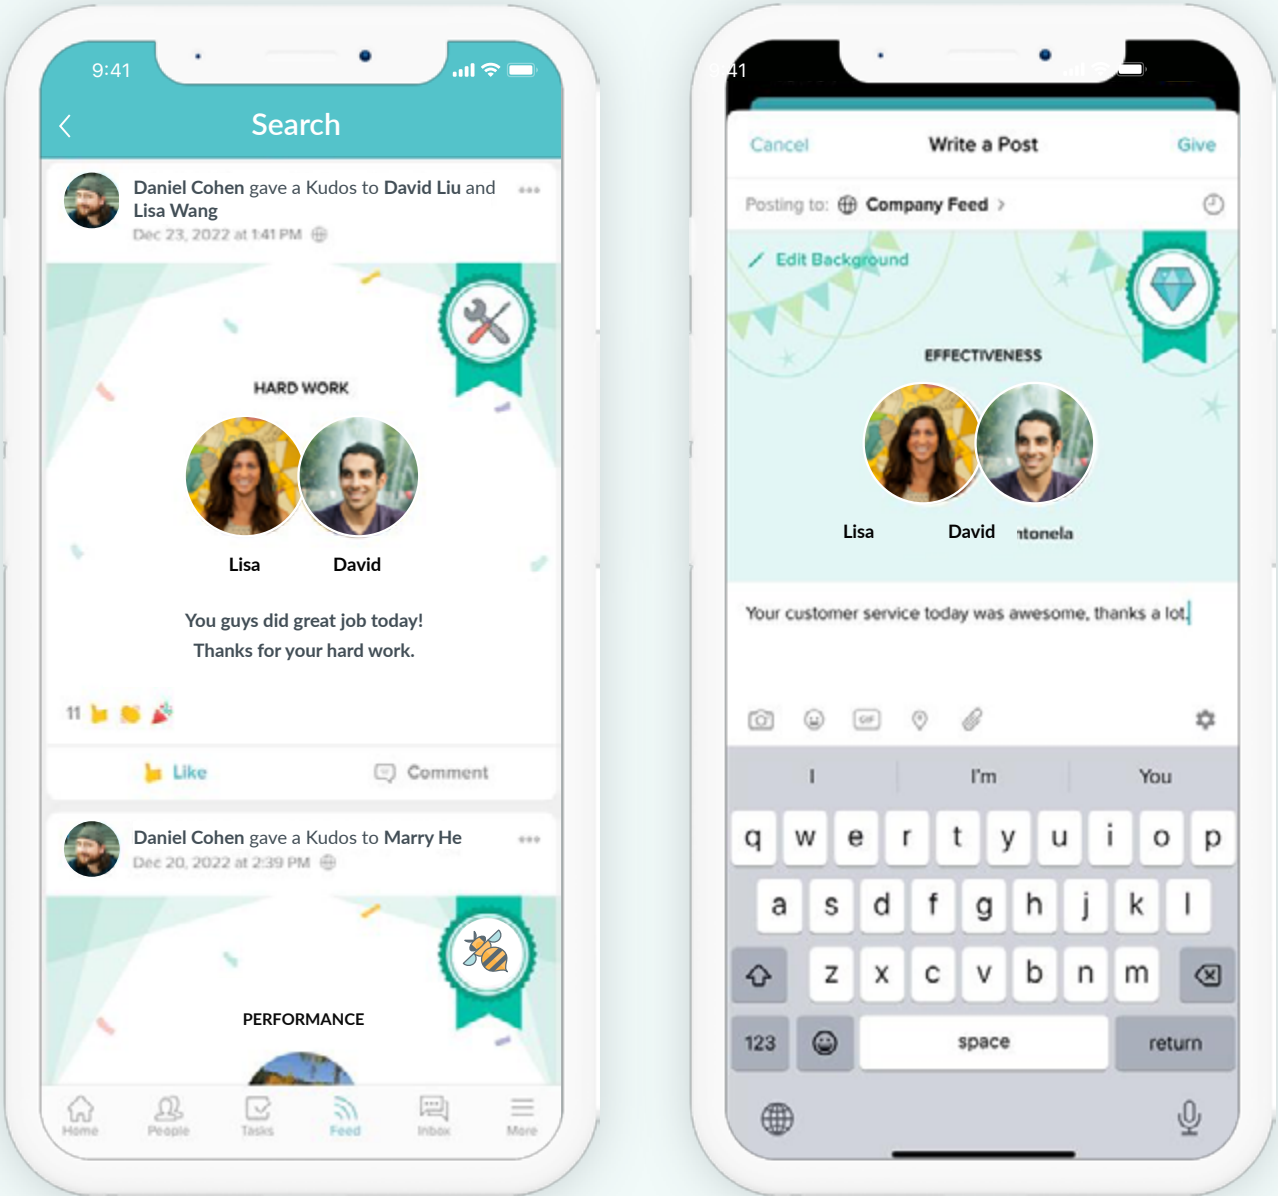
9:41

Search

Daniel Cohen gave a Kudos to David Liu and Lisa Wang

Dec 23, 2022 at 1:41 PM

HARD WORK

Lisa David

You guys did great job today!
Thanks for your hard work.

11

Like Comment

Daniel Cohen gave a Kudos to Marry He

Dec 20, 2022 at 2:39 PM

PERFORMANCE

Home People Tasks Feed Inbox More

41

Cancel Write a Post Give

Posting to: Company Feed

Edit Background

EFFECTIVENESS

Lisa David ntonela

Your customer service today was awesome, thanks a lot.

I I'm You

q w e r t y u i o p
a s d f g h j k l
z x c v b n m
123 space return